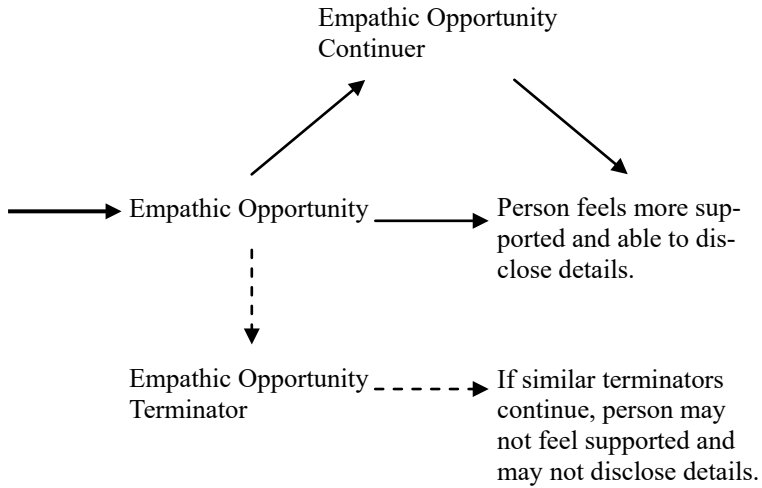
Empathic Opportunity Continuer

Empathic Opportunity

Person feels more supported and able to disclose details.

Empathic Opportunity Terminator

If similar terminators continue, person may not feel supported and may not disclose details.